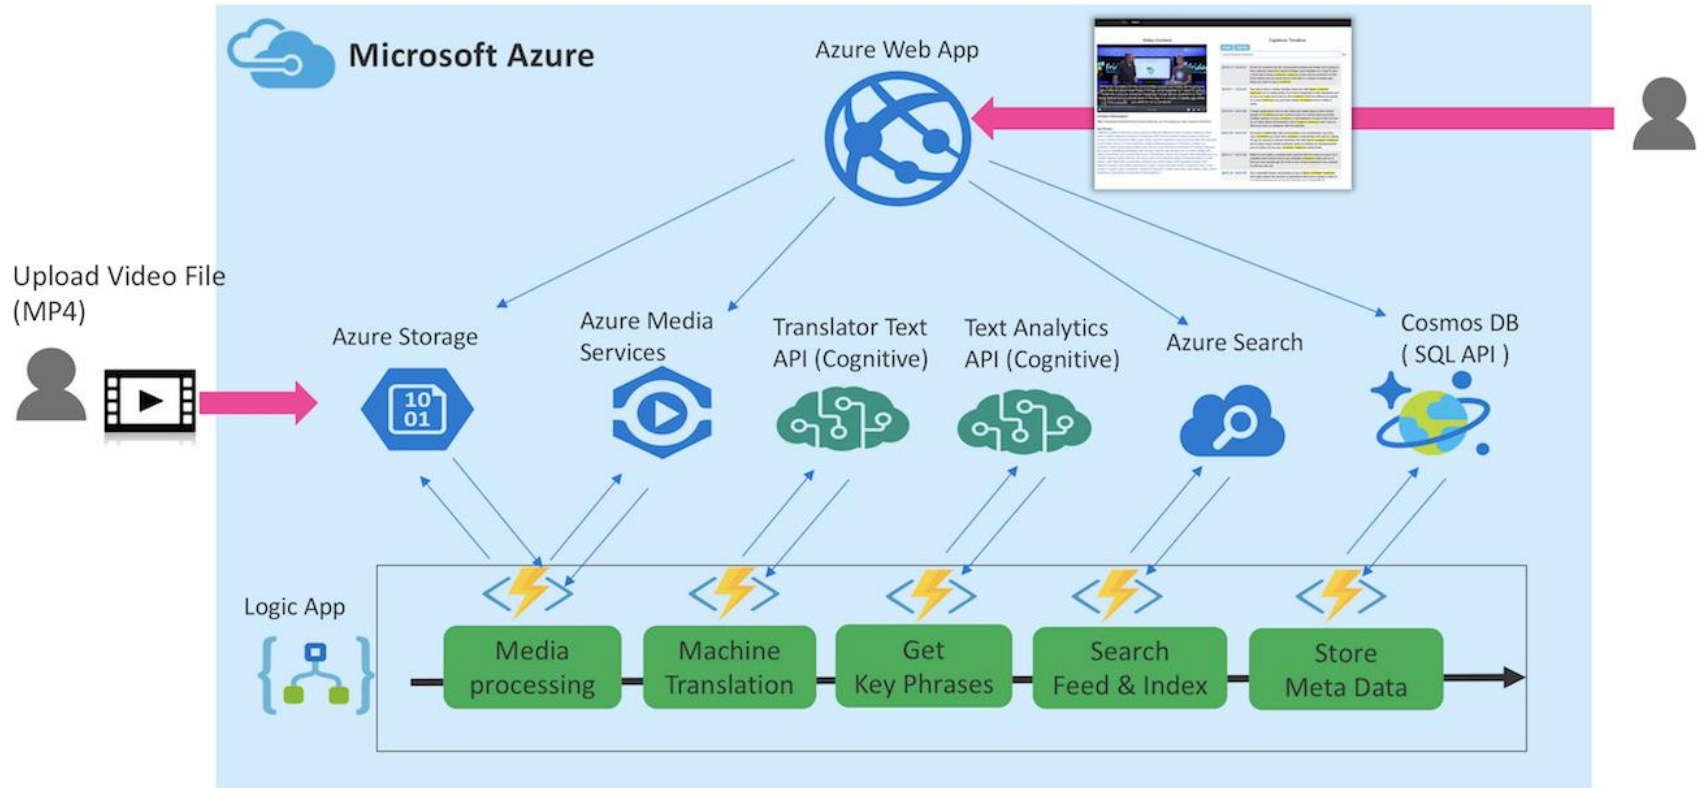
Microsoft Azure

Azure Web App

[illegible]

Upload Video File (MP4)

Azure Storage

10
01

Azure Media Services

Translator Text API (Cognitive)

Text Analytics API (Cognitive)

Azure Search

Cosmos DB ( SQL API )

Logic App

Media processing

Machine Translation

Get Key Phrases

Search Feed & Index

Store Meta Data